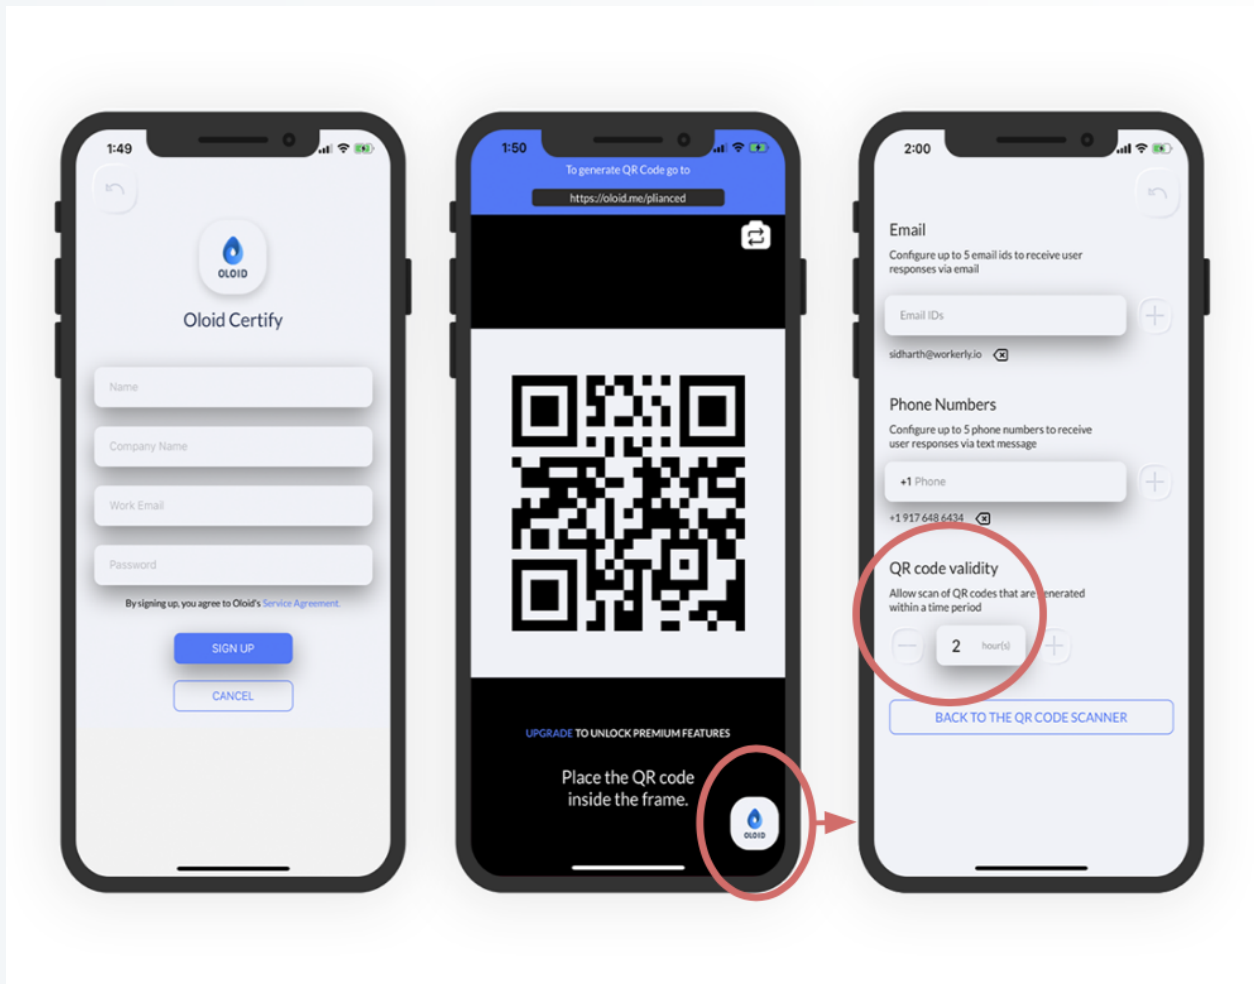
1:49

OLOID

Oloid Certify

Name

Company Name

Work Email

Password

By signing up, you agree to Oloid's Service Agreement.

SIGN UP

CANCEL

1:50

To generate QR Code go to

https://oloid.me/plianced

UPGRADE TO UNLOCK PREMIUM FEATURES

Place the QR code inside the frame.

OLOID

2:00

Email

Configure up to 5 email ids to receive user responses via email

Email IDs

sidharth@workerly.io

Phone Numbers

Configure up to 5 phone numbers to receive user responses via text message

+1 Phone

+1 917 648 6434

QR code validity

Allow scan of QR codes that are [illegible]enerated within a time period

2 hour(s)

BACK TO THE QR CODE SCANNER